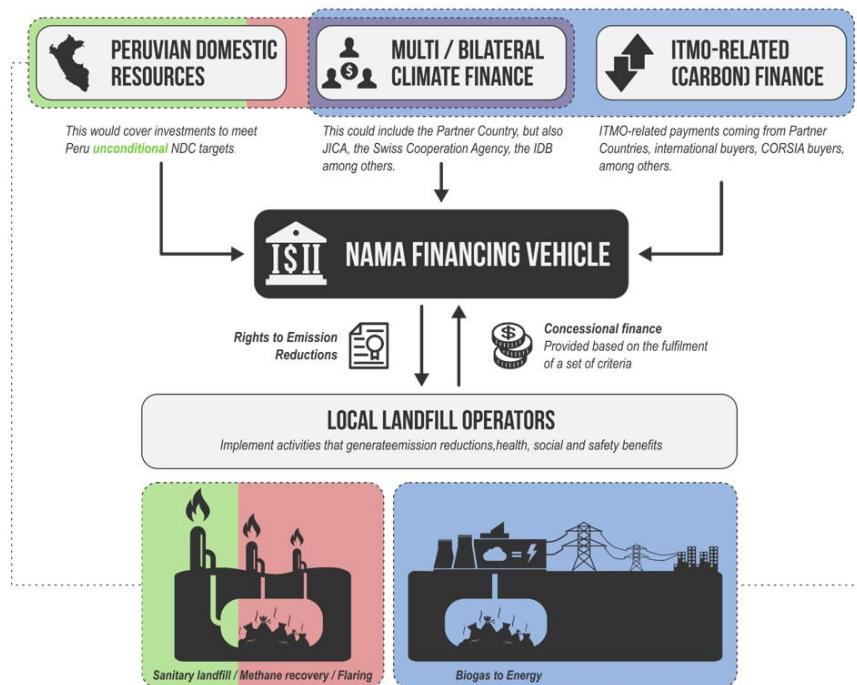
PERUVIAN DOMESTIC RESOURCES

MULTI / BILATERAL CLIMATE FINANCE

ITMO-RELATED (CARBON) FINANCE

This would cover investments to meet Peru unconditional NDC targets.

This could include the Partner Country, but also JICA, the Swiss Cooperation Agency, the IDB among others.

ITMO-related payments coming from Partner Countries, international buyers, CORSIA buyers, among others.

NAMA FINANCING VEHICLE

Rights to Emission Reductions

Concessional finance
Provided based on the fulfilment of a set of criteria

LOCAL LANDFILL OPERATORS

Implement activities that generateemission reductions,health, social and safety benefits

Sanitary landfill / Methane recovery / Flaring

Biogas to Energy